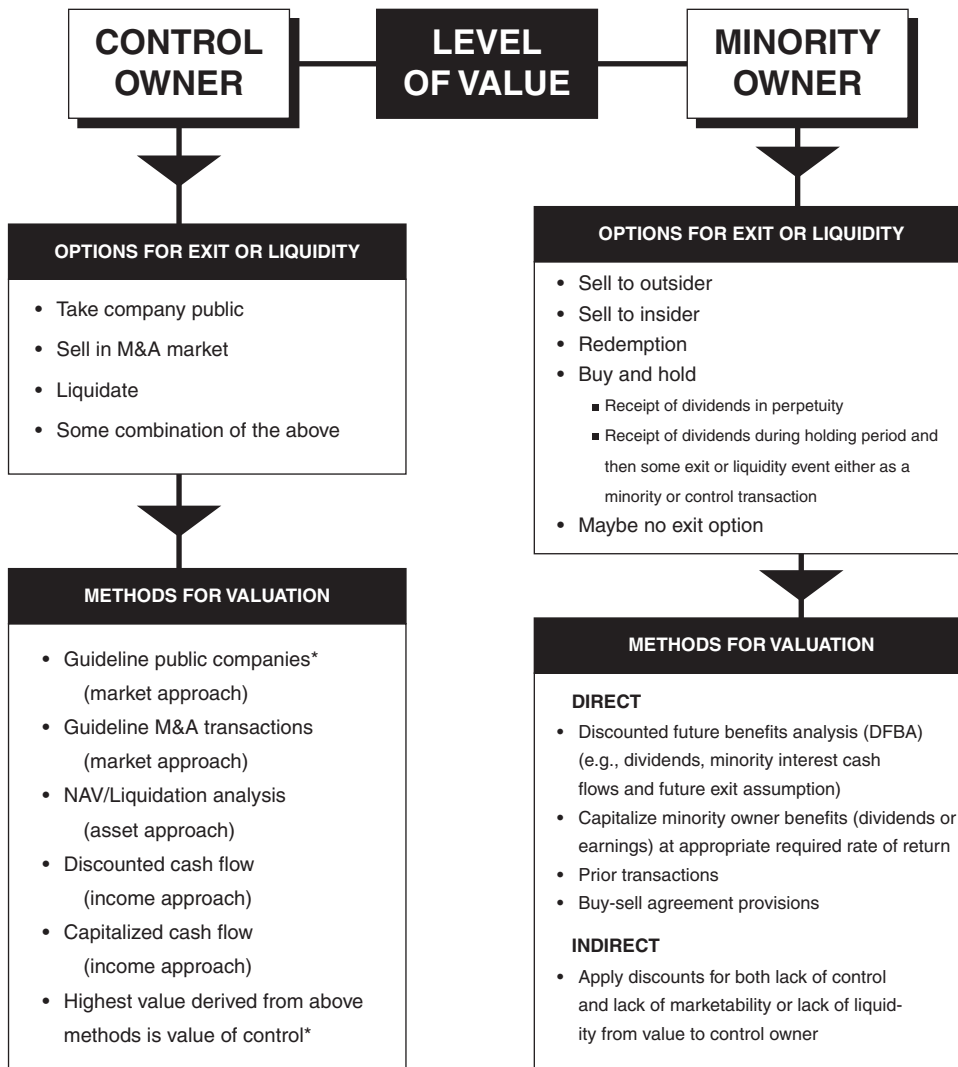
CONTROL OWNER

LEVEL OF VALUE

MINORITY OWNER

OPTIONS FOR EXIT OR LIQUIDITY

• Take company public
• Sell in M&A market
• Liquidate
• Some combination of the above

METHODS FOR VALUATION

• Guideline public companies* (market approach)
• Guideline M&A transactions (market approach)
• NAV/Liquidation analysis (asset approach)
• Discounted cash flow (income approach)
• Capitalized cash flow (income approach)
• Highest value derived from above methods is value of control*

OPTIONS FOR EXIT OR LIQUIDITY

• Sell to outsider
• Sell to insider
• Redemption
• Buy and hold
■ Receipt of dividends in perpetuity
■ Receipt of dividends during holding period and then some exit or liquidity event either as a minority or control transaction
• Maybe no exit option

METHODS FOR VALUATION

DIRECT
• Discounted future benefits analysis (DFBA) (e.g., dividends, minority interest cash flows and future exit assumption)
• Capitalize minority owner benefits (dividends or earnings) at appropriate required rate of return
• Prior transactions
• Buy-sell agreement provisions

INDIRECT
• Apply discounts for both lack of control and lack of marketability or lack of liquidity from value to control owner